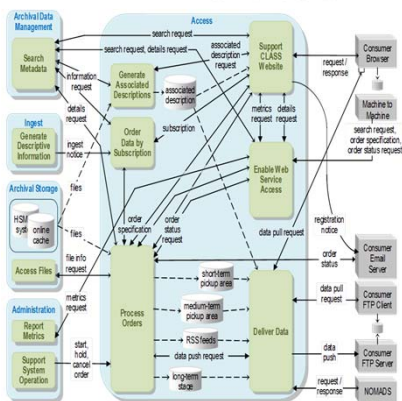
Archival Data Management

Search Metadata

Ingest

Generate Descriptive Information

Archival Storage

HSM system

online cache

Access Files

Administration

Report Metrics

Support System Operation

Access

search request

search request, details request

associated description request

Support CLASS Website

information request

Generate Associated Descriptions

associated description

details request

Order Data by Subscription

subscription

ingest notice

metrics request

details request

files

Enable Web Service Access

files

order specification

order status request

data pull request

file info request

Process Orders

short-term pickup area

medium-term pickup area

RSS feeds

data push request

long-term stage

metrics request

start, hold, cancel order

Deliver Data

Consumer Browser

request / response

Machine to Machine

search request, order specification, order status request

registration notice

Consumer Email Server

order status

data pull request

Consumer FTP Client

data push

Consumer FTP Server

request / response

NOMADS